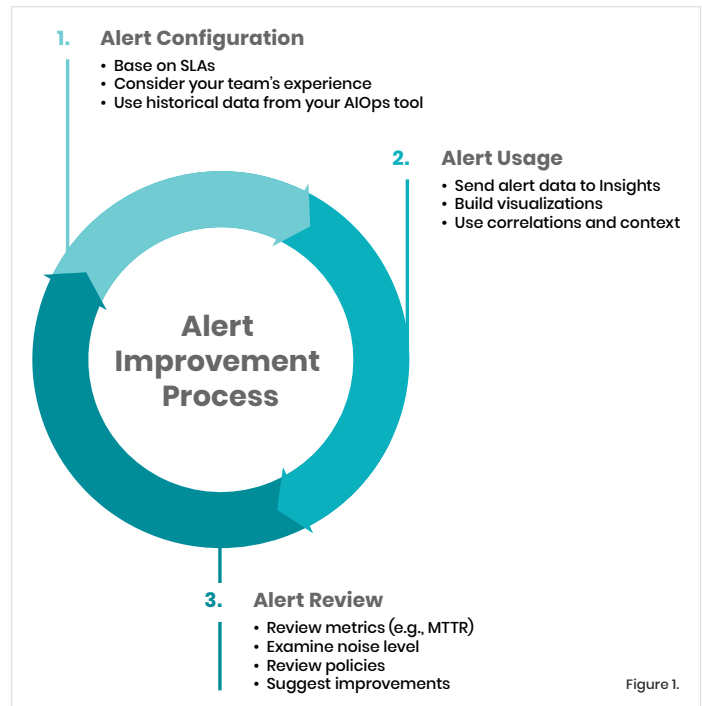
1. Alert Configuration

- Base on SLAs
- Consider your team's experience
- Use historical data from your AIOps tool

2. Alert Usage

- Send alert data to Insights
- Build visualizations
- Use correlations and context

Alert Improvement Process

3. Alert Review

- Review metrics (e.g., MTTR)
- Examine noise level
- Review policies
- Suggest improvements

Figure 1.